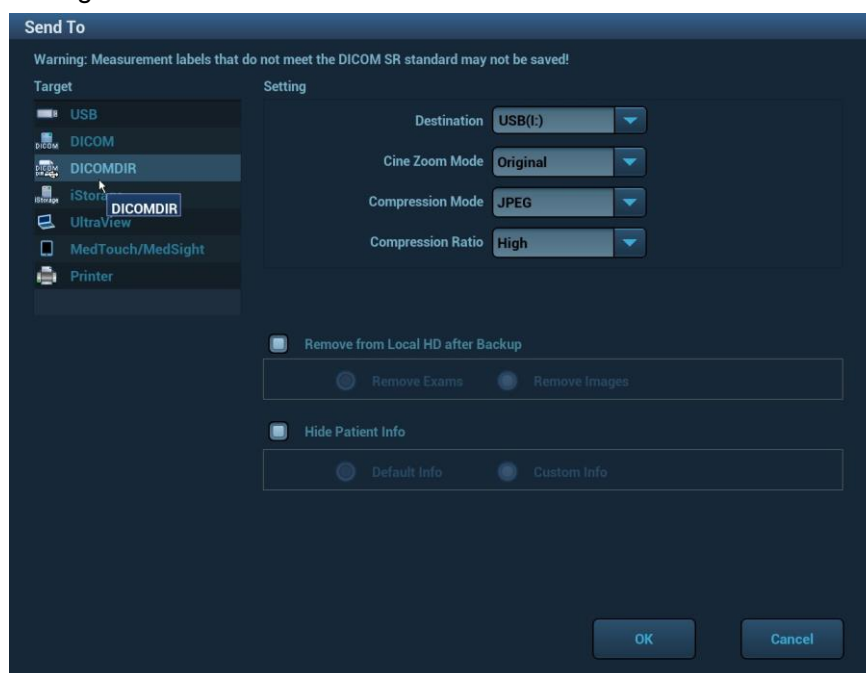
Send To

Warning: Measurement labels that do not meet the DICOM SR standard may not be saved!

Target

USB
DICOM
DICOMDIR
iStor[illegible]
DICOMDIR
UltraView
MedTouch/MedSight
Printer

Setting

Destination USB(I:)

Cine Zoom Mode Original

Compression Mode JPEG

Compression Ratio High

Remove from Local HD after Backup

Remove Exams Remove Images

Hide Patient Info

Default Info Custom Info

OK

Cancel